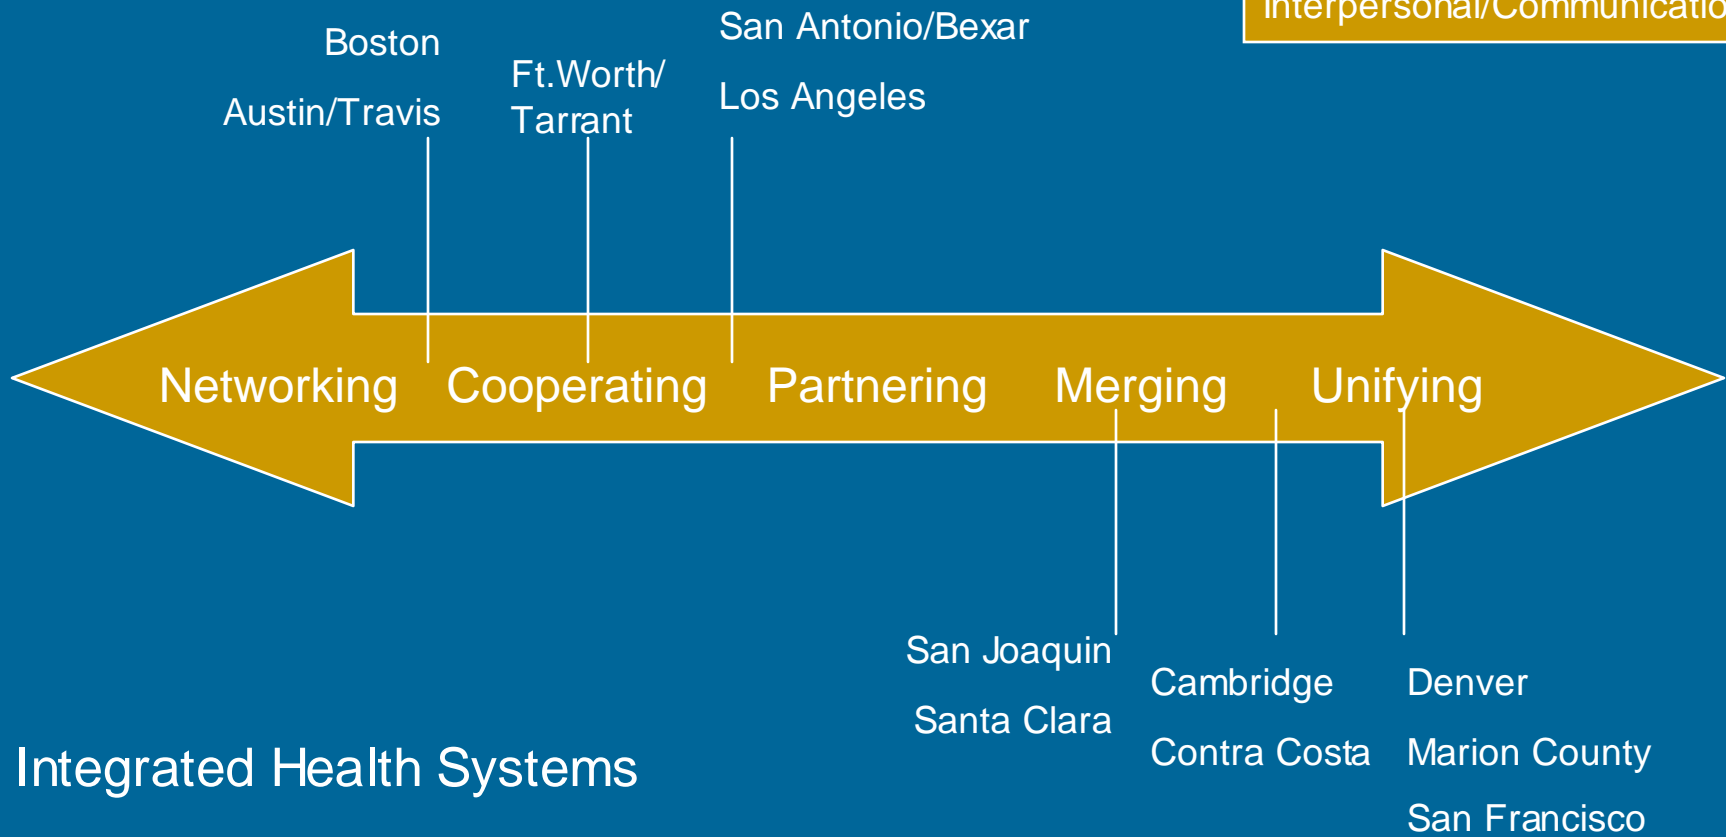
Interpersonal/Communicatio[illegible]

Boston

Austin/Travis

Ft.Worth/ Tarrant

San Antonio/Bexar

Los Angeles

Networking Cooperating Partnering Merging Unifying

San Joaquin

Santa Clara

Cambridge

Contra Costa

Denver

Marion County

San Francisco

Integrated Health Systems